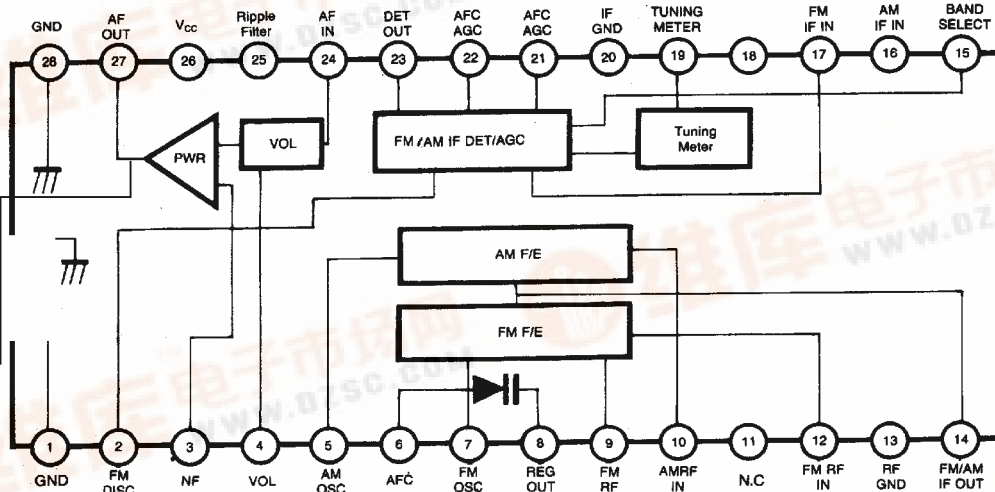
GND 28
AF OUT 27
$V_{CC}$ 26
Ripple Filter 25
AF IN 24
DET OUT 23
AFC AGC 22
AFC AGC 21
IF GND 20
TUNING METER 19
18
FM IF IN 17
AM IF IN 16
BAND SELECT 15

PWR
VOL
FM /AM IF DET/AGC
Tuning Meter
AM F/E
FM F/E

1 GND
2 FM DISC
3 NF
4 VOL
5 AM OSC
6 AFC
7 FM OSC
8 REG OUT
9 FM RF
10 AMRF IN
11 N.C
12 FM RF IN
13 RF GND
14 FM/AM IF OUT